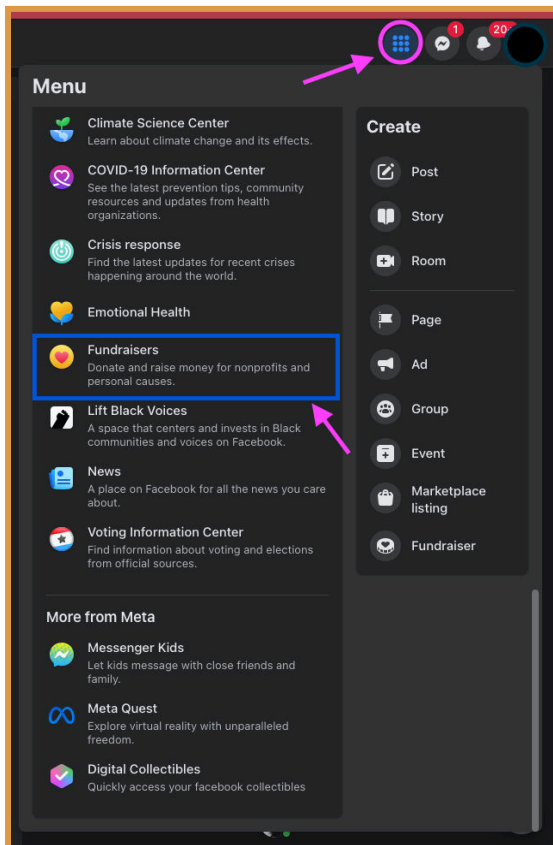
1

20

Menu

Climate Science Center
Learn about climate change and its effects.

COVID-19 Information Center
See the latest prevention tips, community resources and updates from health organizations.

Crisis response
Find the latest updates for recent crises happening around the world.

Emotional Health

Fundraisers
Donate and raise money for nonprofits and personal causes.

Lift Black Voices
A space that centers and invests in Black communities and voices on Facebook.

News
A place on Facebook for all the news you care about.

Voting Information Center
Find information about voting and elections from official sources.

More from Meta

Messenger Kids
Let kids message with close friends and family.

Meta Quest
Explore virtual reality with unparalleled freedom.

Digital Collectibles
Quickly access your facebook collectibles

Create

Post

Story

Room

Page

Ad

Group

Event

Marketplace listing

Fundraiser